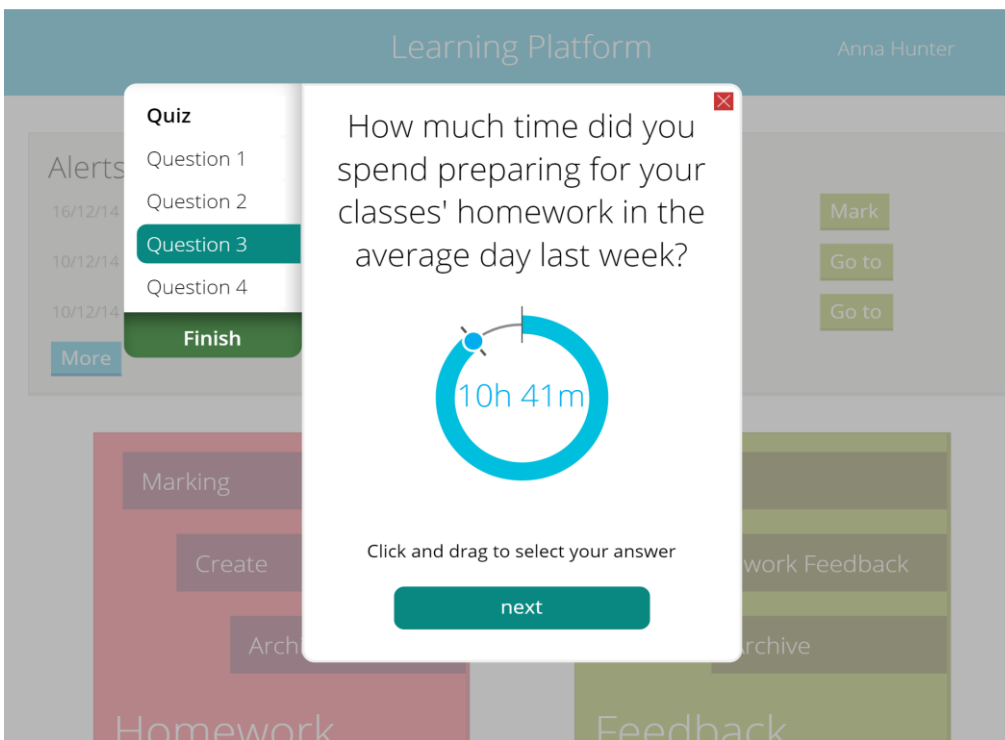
Learning Platform
Anna Hunter

Alerts
16/12/14
10/12/14
10/12/14
More

Mark
Go to
Go to

Quiz
Question 1
Question 2
Question 3
Question 4
Finish

How much time did you spend preparing for your classes' homework in the average day last week?

10h 41m

Click and drag to select your answer

next

Marking
Create
Arch

work Feedback
rchive

Homework
Feedback